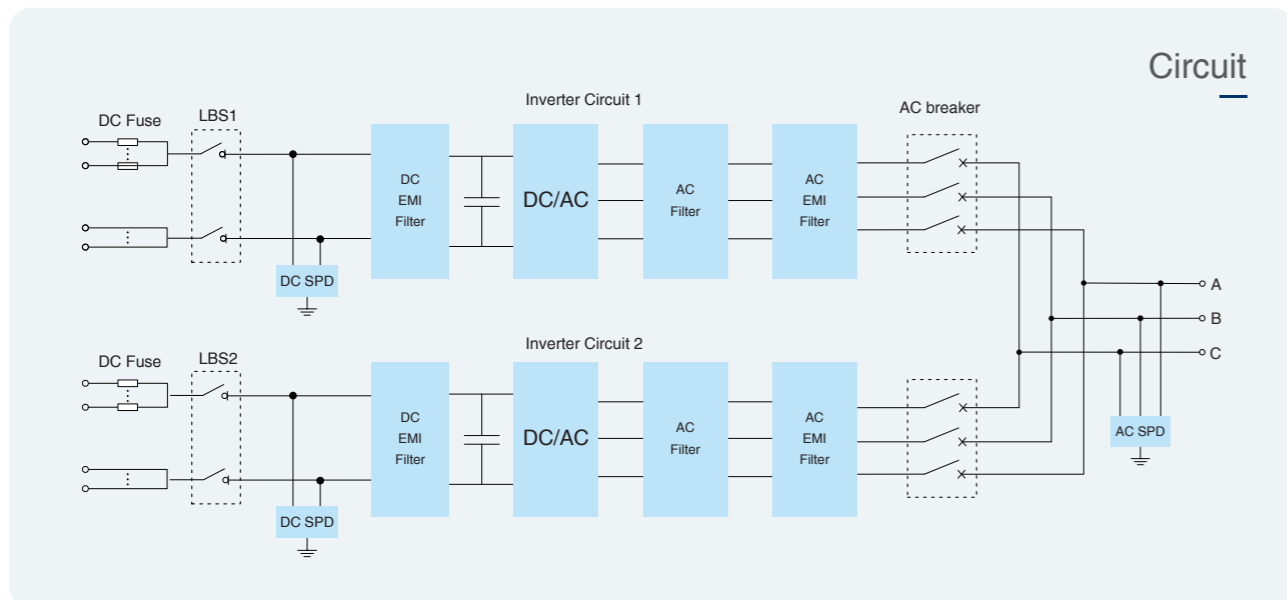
Circuit

Inverter Circuit 1

DC Fuse

LBS1

DC EMI Filter

DC/AC

AC Filter

AC EMI Filter

AC breaker

DC SPD

A

B

C

Inverter Circuit 2

DC Fuse

LBS2

DC EMI Filter

DC/AC

AC Filter

AC EMI Filter

AC SPD

DC SPD